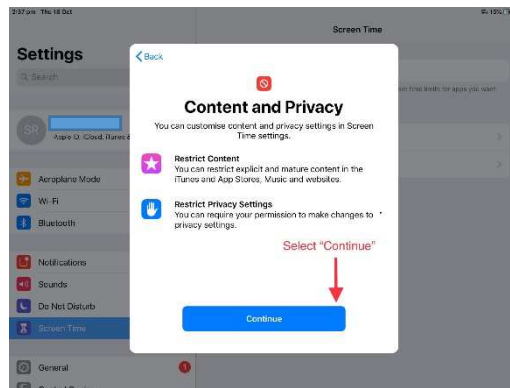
2:37 pm Thu 18 Oct

Settings

Search

SR

Apple ID, iCloud, iTunes &

Aeroplane Mode

Wi-Fi

Bluetooth

Notifications

Sounds

Do Not Disturb

Screen Time

General

Screen Time

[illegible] time limits for apps you want

< Back

Content and Privacy

You can customise content and privacy settings in Screen Time settings.

Restrict Content
You can restrict explicit and mature content in the iTunes and App Stores, Music and websites.

Restrict Privacy Settings
You can require your permission to make changes to privacy settings.

Select "Continue"

Continue